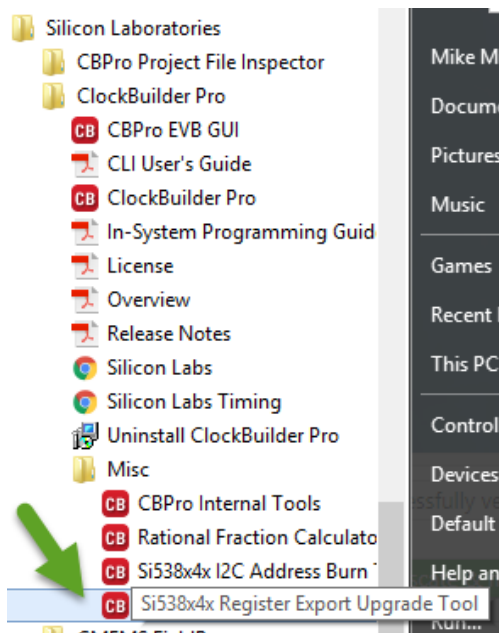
Silicon Laboratories
CBPro Project File Inspector
ClockBuilder Pro
CB CBPro EVB GUI
CLI User's Guide
CB ClockBuilder Pro
In-System Programming Guid
License
Overview
Release Notes
Silicon Labs
Silicon Labs Timing
Uninstall ClockBuilder Pro
Misc
CB CBPro Internal Tools
CB Rational Fraction Calculato
CB Si538x4x I2C Address Burn
CB Si538x4x Register Export Upgrade Tool

Mike M
Docume
Pictures
Music
Games
Recent
This PC
Control
Devices
Default
Help an
Run...